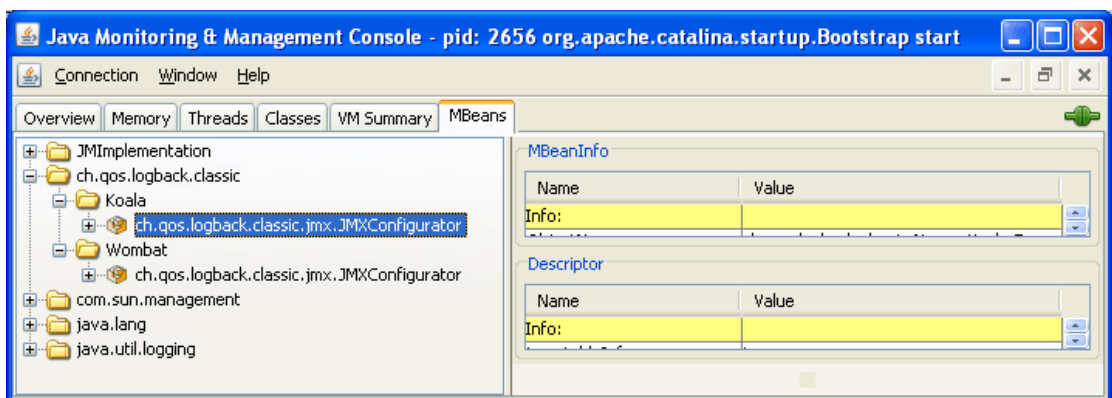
Java Monitoring & Management Console - pid: 2656 org.apache.catalina.startup.Bootstrap start

Connection Window Help

Overview Memory Threads Classes VM Summary MBeans

JMImplementation
ch.qos.logback.classic
Koala
ch.qos.logback.classic.jmx.JMXConfigurator
Wombat
ch.qos.logback.classic.jmx.JMXConfigurator
com.sun.management
java.lang
java.util.logging

MBeanInfo

| Name | Value |
|---|---|
| Info: | |

Descriptor

| Name | Value |
|---|---|
| Info: | |